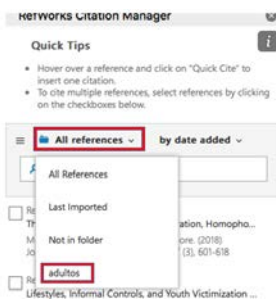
RefWorks Citation Manager

Quick Tips

• Hover over a reference and click on "Quick Cite" to insert one citation.
• To cite multiple references, select references by clicking on the checkboxes below.

All references ⌄ by date added ⌄

All References
Last Imported
Not in folder
adultos

Re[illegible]
Th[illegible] ation, Homopho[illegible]
M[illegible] ore. (2018)
Jo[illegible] (3), 601-618

Re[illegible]
Lifestyles, Informal Controls, and Youth Victimization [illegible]